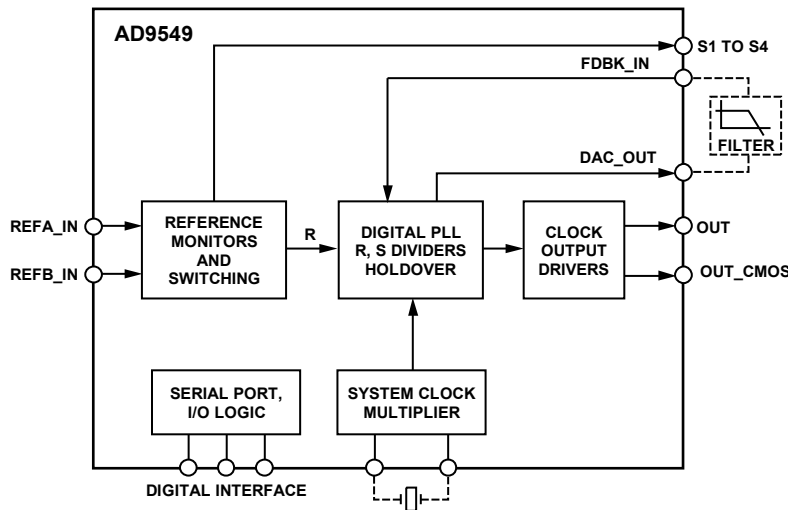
AD9549

S1 TO S4

FDBK_IN

FILTER

DAC_OUT

REFA_IN

REFB_IN

REFERENCE MONITORS AND SWITCHING

R

DIGITAL PLL R, S DIVIDERS HOLDOVER

CLOCK OUTPUT DRIVERS

OUT

OUT_CMOS

SERIAL PORT, I/O LOGIC

SYSTEM CLOCK MULTIPLIER

DIGITAL INTERFACE